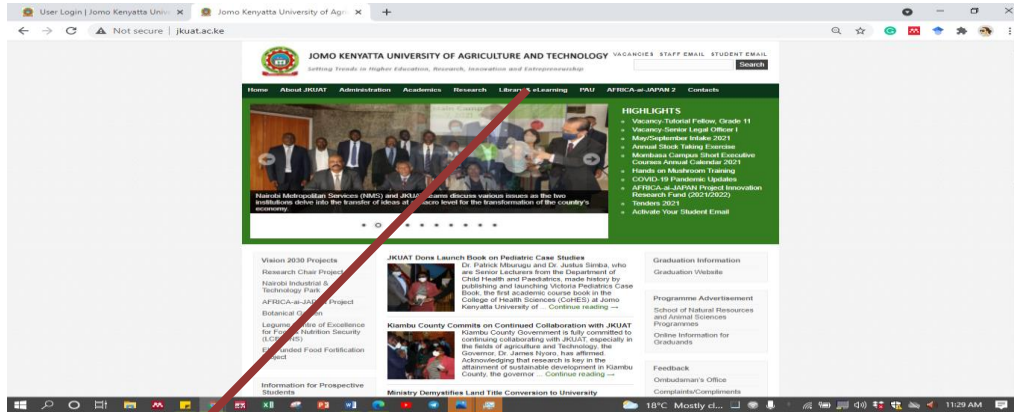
User Login | Jomo Kenyatta Univ ×
Jomo Kenyatta University of Agr ×
+
Not secure | jkuat.ac.ke

JOMO KENYATTA UNIVERSITY OF AGRICULTURE AND TECHNOLOGY
Setting Trends in Higher Education, Research, Innovation and Entrepreneurship
VACANCIES STAFF EMAIL STUDENT EMAIL
Search

Home About JKUAT Administration Academics Research Library eLearning PAU AFRICA-ai-JAPAN 2 Contacts

Nairobi Metropolitan Services (NMS) and JKUAT teams discuss various issues as the two institutions delve into the transfer of ideas at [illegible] level for the transformation of the country's economy.

HIGHLIGHTS
Vacancy-Tutorial Fellow, Grade 11
Vacancy-Senior Legal Officer I
May/September Intake 2021
Annual Stock Taking Exercise
Mombasa Campus Short Executive Courses Annual Calendar 2021
Hands on Mushroom Training
COVID-19 Pandemic Updates
AFRICA-ai-JAPAN Project Innovation Research Fund (2021/2022)
Tenders 2021
Activate Your Student Email

Vision 2030 Projects
Research Chair Project
Nairobi Industrial & Technology Park
AFRICA-ai-JAPAN Project
Botanical G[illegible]
Legume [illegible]entre of Excellence for F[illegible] Nutrition Security (LC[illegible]S)
E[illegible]unded Food Fortification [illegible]roject

Information for Prospective Students

JKUAT Dons Launch Book on Pediatric Case Studies
Dr. Patrick Mburugu and Dr. Justus Simba, who are Senior Lecturers from the Department of Child Health and Paediatrics, made history by publishing and launching Victoria Pediatrics Case Book; the first academic course book in the College of Health Sciences (CoHES) at Jomo Kenyatta University of ... Continue reading →

Kiambu County Commits on Continued Collaboration with JKUAT
Kiambu County Government is fully committed to continuing collaborating with JKUAT, especially in the fields of agriculture and Technology, the Governor, Dr. James Nyoro, has affirmed. Acknowledging that research is key in the attainment of sustainable development in Kiambu County, the governor ... Continue reading →

Ministry Demystifies Land Title Conversion to University

Graduation Information
Graduation Website

Programme Advertisement
School of Natural Resources and Animal Sciences Programmes
Online Information for Graduands

Feedback
Ombudsman's Office
Complaints/Compliments

18°C Mostly cl...
11:29 AM